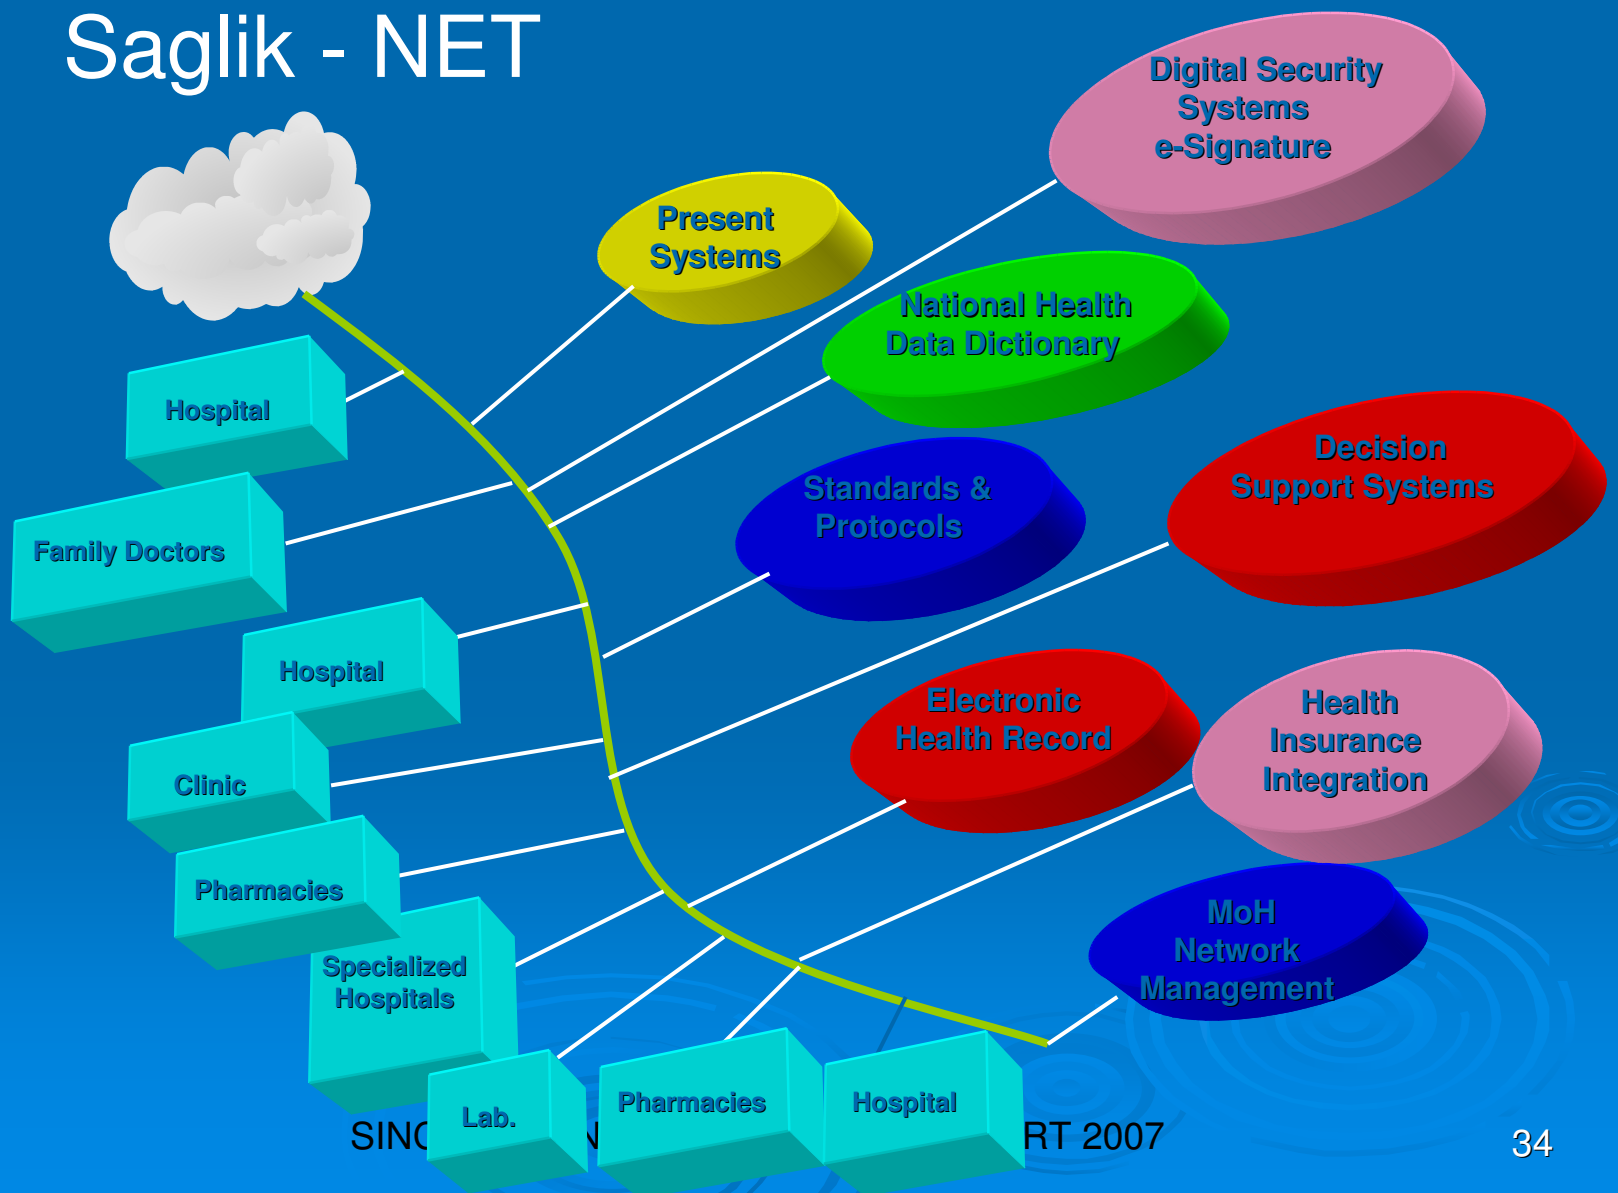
Saglik - NET

Digital Security Systems e-Signature

Present Systems

National Health Data Dictionary

Decision Support Systems

Standards & Protocols

Electronic Health Record

Health Insurance Integration

MoH Network Management

Hospital

Family Doctors

Hospital

Clinic

Pharmacies

Specialized Hospitals

Lab.

Pharmacies

Hospital

SIN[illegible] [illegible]RT 2007

34